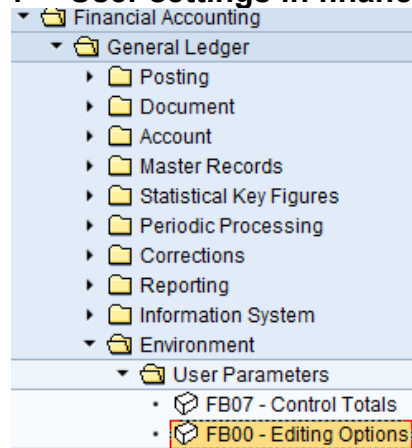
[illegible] User Settings in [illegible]

Financial Accounting
General Ledger
Posting
Document
Account
Master Records
Statistical Key Figures
Periodic Processing
Corrections
Reporting
Information System
Environment
User Parameters
FB07 - Control Totals
FB00 - Editing Options